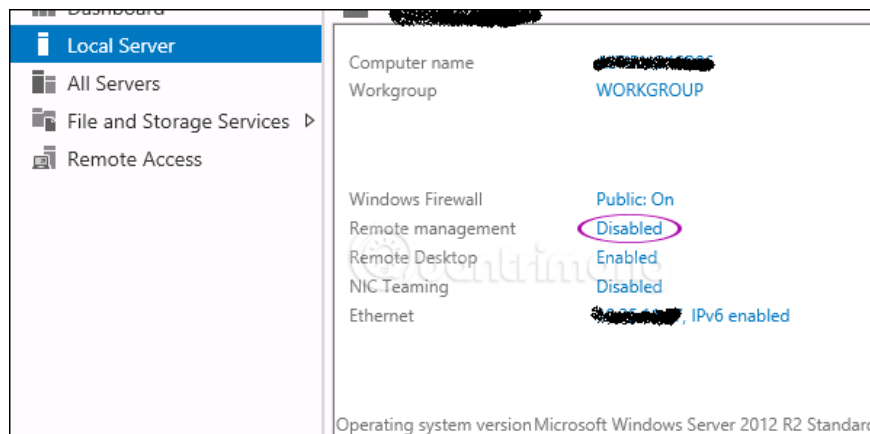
Dashboard
Local Server
All Servers
File and Storage Services ▷
Remote Access

| | |
|---|---|
| Computer name | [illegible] |
| Workgroup | WORKGROUP |
| Windows Firewall | Public: On |
| Remote management | Disabled |
| Remote Desktop | Enabled |
| NIC Teaming | Disabled |
| Ethernet | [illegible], IPv6 enabled |

Operating system version Microsoft Windows Server 2012 R2 Standar